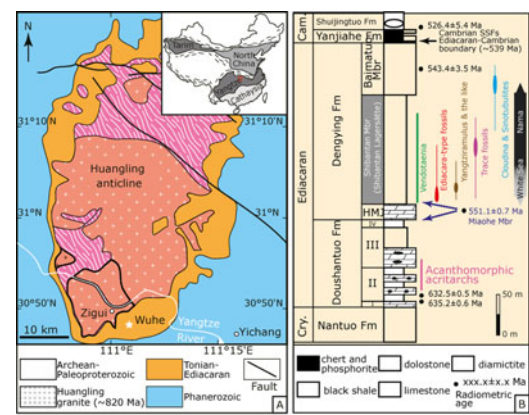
N

Tarim

North China

Yangtze

Cathaysia

31°10'N

31°10'N

Huangling anticline

31°N

31°N

30°50'N

30°50'N

Zigui

Wuhe

Yangtze River

Yichang

10 km

111°E

111°15'E

Archean-Paleoproterozoic

Tonian-Ediacaran

Fault

Huangling granite (~820 Ma)

Phanerozoic

A

Cam.

Shuijingtuo Fm

Yanjiahe Fm

526.4±5.4 Ma

Cambrian SSFs

Ediacaran-Cambrian boundary (~539 Ma)

Ediacaran

Dengying Fm

Baimatuo Mbr

543.4±3.5 Ma

Shibantan Mbr (Shibantan Lagerstätte)

Vendotaenia

Ediacara-type fossils

Yangtziramulus & the like

Trace fossils

Cloudina & Sinotubulites

Nama

White Sea

HM

551.1±0.7 Ma

Miaohe Mbr

Doushantuo Fm

IV

III

II

I

Acanthomorphic acritarchs

632.5±0.5 Ma

635.2±0.6 Ma

50 m

0 m

Cry.

Nantuo Fm

chert and phosphorite

dolostone

diamictite

black shale

limestone

xxx.x±x.x Ma Radiometric age

B